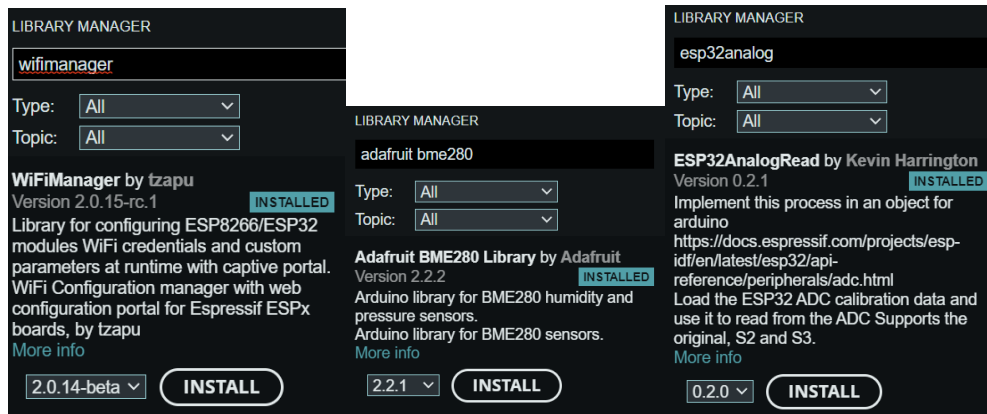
LIBRARY MANAGER

wifimanager

Type: All

Topic: All

WiFiManager by tzapu
Version 2.0.15-rc.1 INSTALLED
Library for configuring ESP8266/ESP32 modules WiFi credentials and custom parameters at runtime with captive portal. WiFi Configuration manager with web configuration portal for Espressif ESPx boards, by tzapu
More info

2.0.14-beta INSTALL

LIBRARY MANAGER

adafruit bme280

Type: All

Topic: All

Adafruit BME280 Library by Adafruit
Version 2.2.2 INSTALLED
Arduino library for BME280 humidity and pressure sensors.
Arduino library for BME280 sensors.
More info

2.2.1 INSTALL

LIBRARY MANAGER

esp32analog

Type: All

Topic: All

ESP32AnalogRead by Kevin Harrington
Version 0.2.1 INSTALLED
Implement this process in an object for arduino https://docs.espressif.com/projects/esp-idf/en/latest/esp32/api-reference/peripherals/adc.html
Load the ESP32 ADC calibration data and use it to read from the ADC Supports the original, S2 and S3.
More info

0.2.0 INSTALL